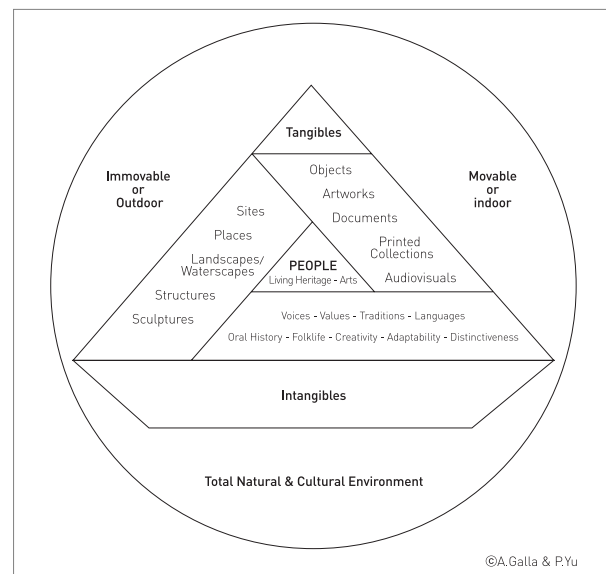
Tangibles

Immovable or Outdoor

Movable or indoor

Objects
Artworks
Documents
Printed Collections
Audiovisuals

Sites
Places
Landscapes/ Waterscapes
Structures
Sculptures

PEOPLE
Living Heritage - Arts

Voices - Values - Traditions - Languages
Oral History - Folklife - Creativity - Adaptability - Distinctiveness

Intangibles

Total Natural & Cultural Environment

©A.Galla & P.Yu